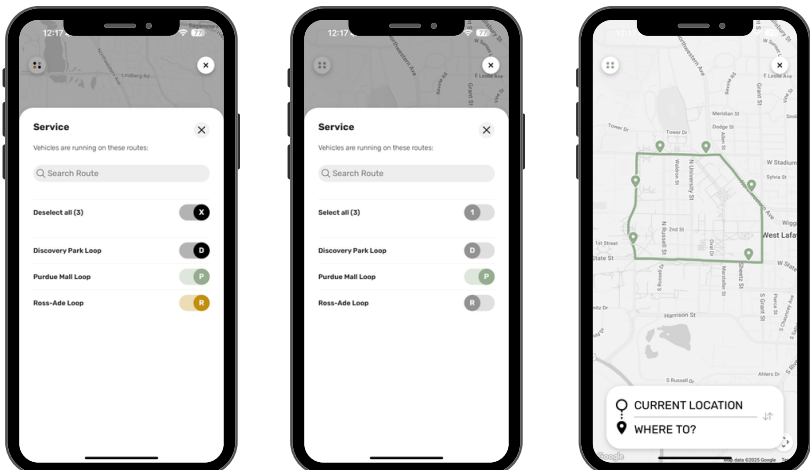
12:17

Lindberg Av

Service

Vehicles are running on these routes:

Search Route

Deselect all (3)

X

Discovery Park Loop

D

Purdue Mall Loop

P

Ross-Ade Loop

R

12:17

Northwestern Ave

Grant St

Service

Vehicles are running on these routes:

Search Route

Select all (3)

1

Discovery Park Loop

D

Purdue Mall Loop

P

Ross-Ade Loop

R

Northwestern Ave

Meridian St

Fowler St

Tower Dr

Dodge St

W Stadium

Sylvia St

N University St

Waldron St

N Russell St

Grant St

Oval Dr

Marstellar St

West Lafay

1st Street

State St

Harrison St

S Grant St

S Russell St

CURRENT LOCATION

WHERE TO?

Google

Map data ©2025 Google